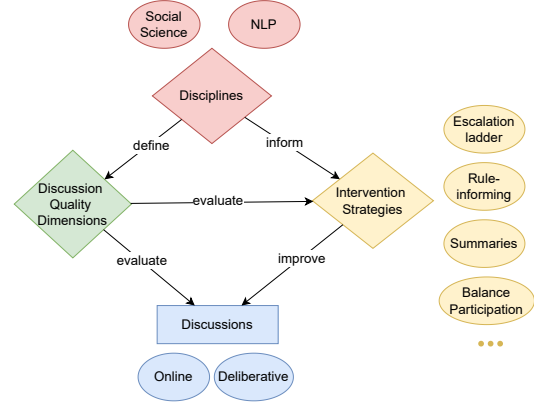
Social Science

NLP

Disciplines

define

inform

Discussion Quality Dimensions

evaluate

Intervention Strategies

evaluate

improve

Discussions

Online

Deliberative

Escalation ladder

Rule-informing

Summaries

Balance Participation

...